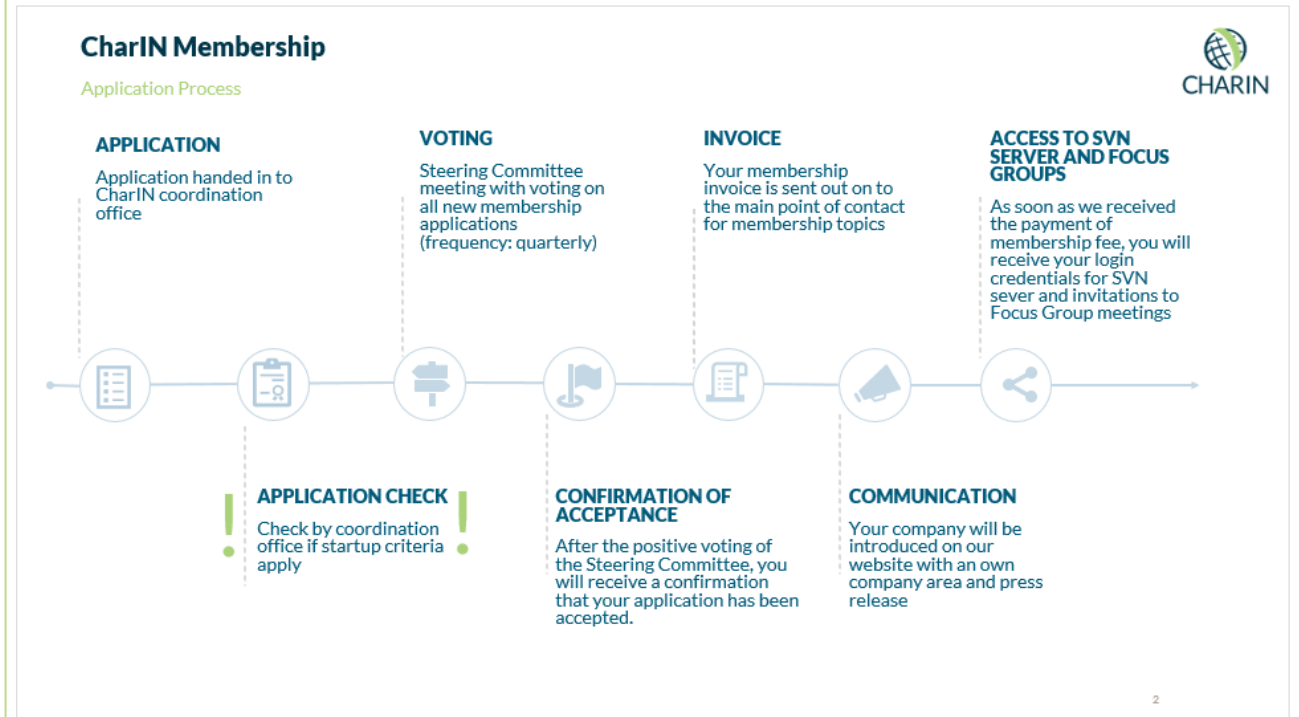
CharIN Membership

Application Process

CHARIN

APPLICATION

Application handed in to CharIN coordination office

VOTING

Steering Committee meeting with voting on all new membership applications (frequency: quarterly)

INVOICE

Your membership invoice is sent out on to the main point of contact for membership topics

ACCESS TO SVN SERVER AND FOCUS GROUPS

As soon as we received the payment of membership fee, you will receive your login credentials for SVN sever and invitations to Focus Group meetings

!

APPLICATION CHECK

Check by coordination office if startup criteria apply

!

CONFIRMATION OF ACCEPTANCE

After the positive voting of the Steering Committee, you will receive a confirmation that your application has been accepted.

COMMUNICATION

Your company will be introduced on our website with an own company area and press release

2